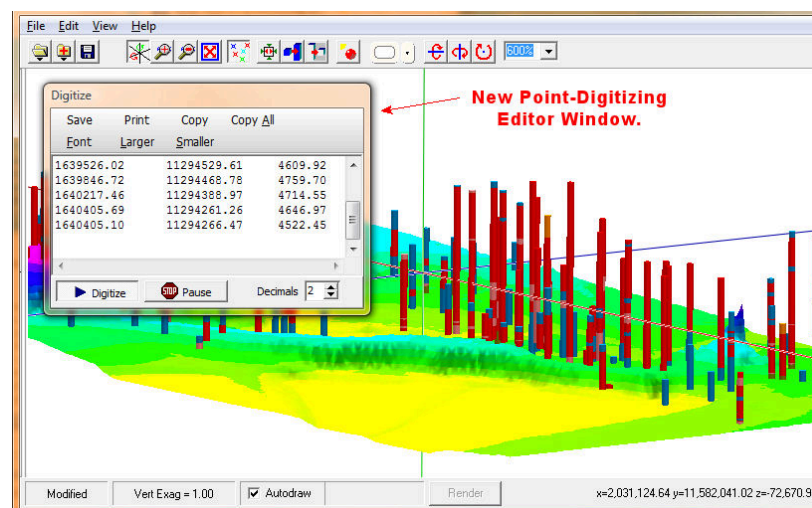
File Edit View Help

600%

Digitize

Save Print Copy Copy All

Font Larger Smaller

| | | |
|---|---|---|
| 1639526.02 | 11294529.61 | 4609.92 |
| 1639846.72 | 11294468.78 | 4759.70 |
| 1640217.46 | 11294388.97 | 4714.55 |
| 1640405.69 | 11294261.26 | 4646.97 |
| 1640405.10 | 11294266.47 | 4522.45 |

Digitize STOP Pause Decimals 2

New Point-Digitizing Editor Window.

Modified Vert Exag = 1.00 Autodraw Render x=2,031,124.64 y=11,582,041.02 z=-72,670.9